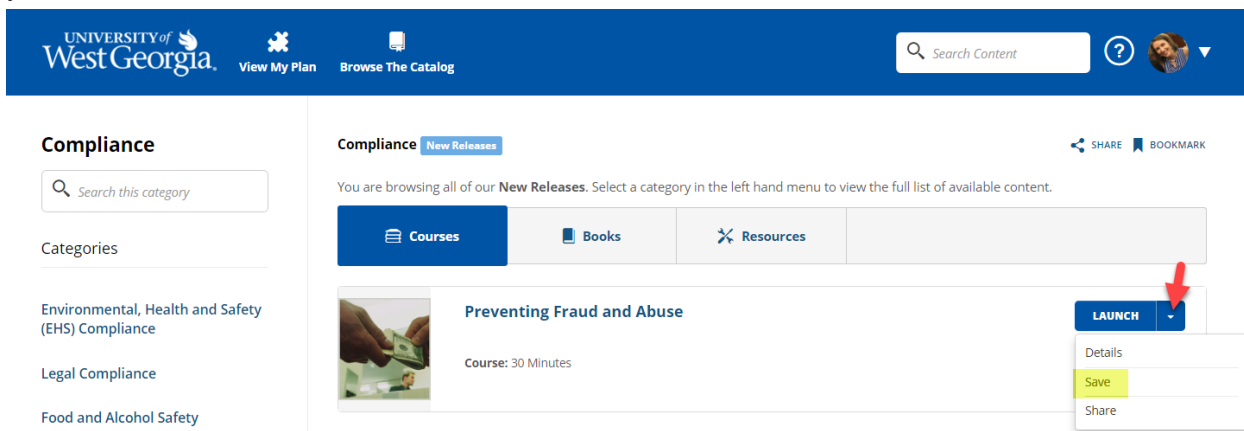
UNIVERSITY of West Georgia.

View My Plan

Browse The Catalog

Search Content

?

Compliance

Search this category

Categories

Environmental, Health and Safety (EHS) Compliance

Legal Compliance

Food and Alcohol Safety

Compliance New Releases

SHARE BOOKMARK

You are browsing all of our **New Releases**. Select a category in the left hand menu to view the full list of available content.

Courses

Books

Resources

Preventing Fraud and Abuse

Course: 30 Minutes

LAUNCH

Details

Save

Share